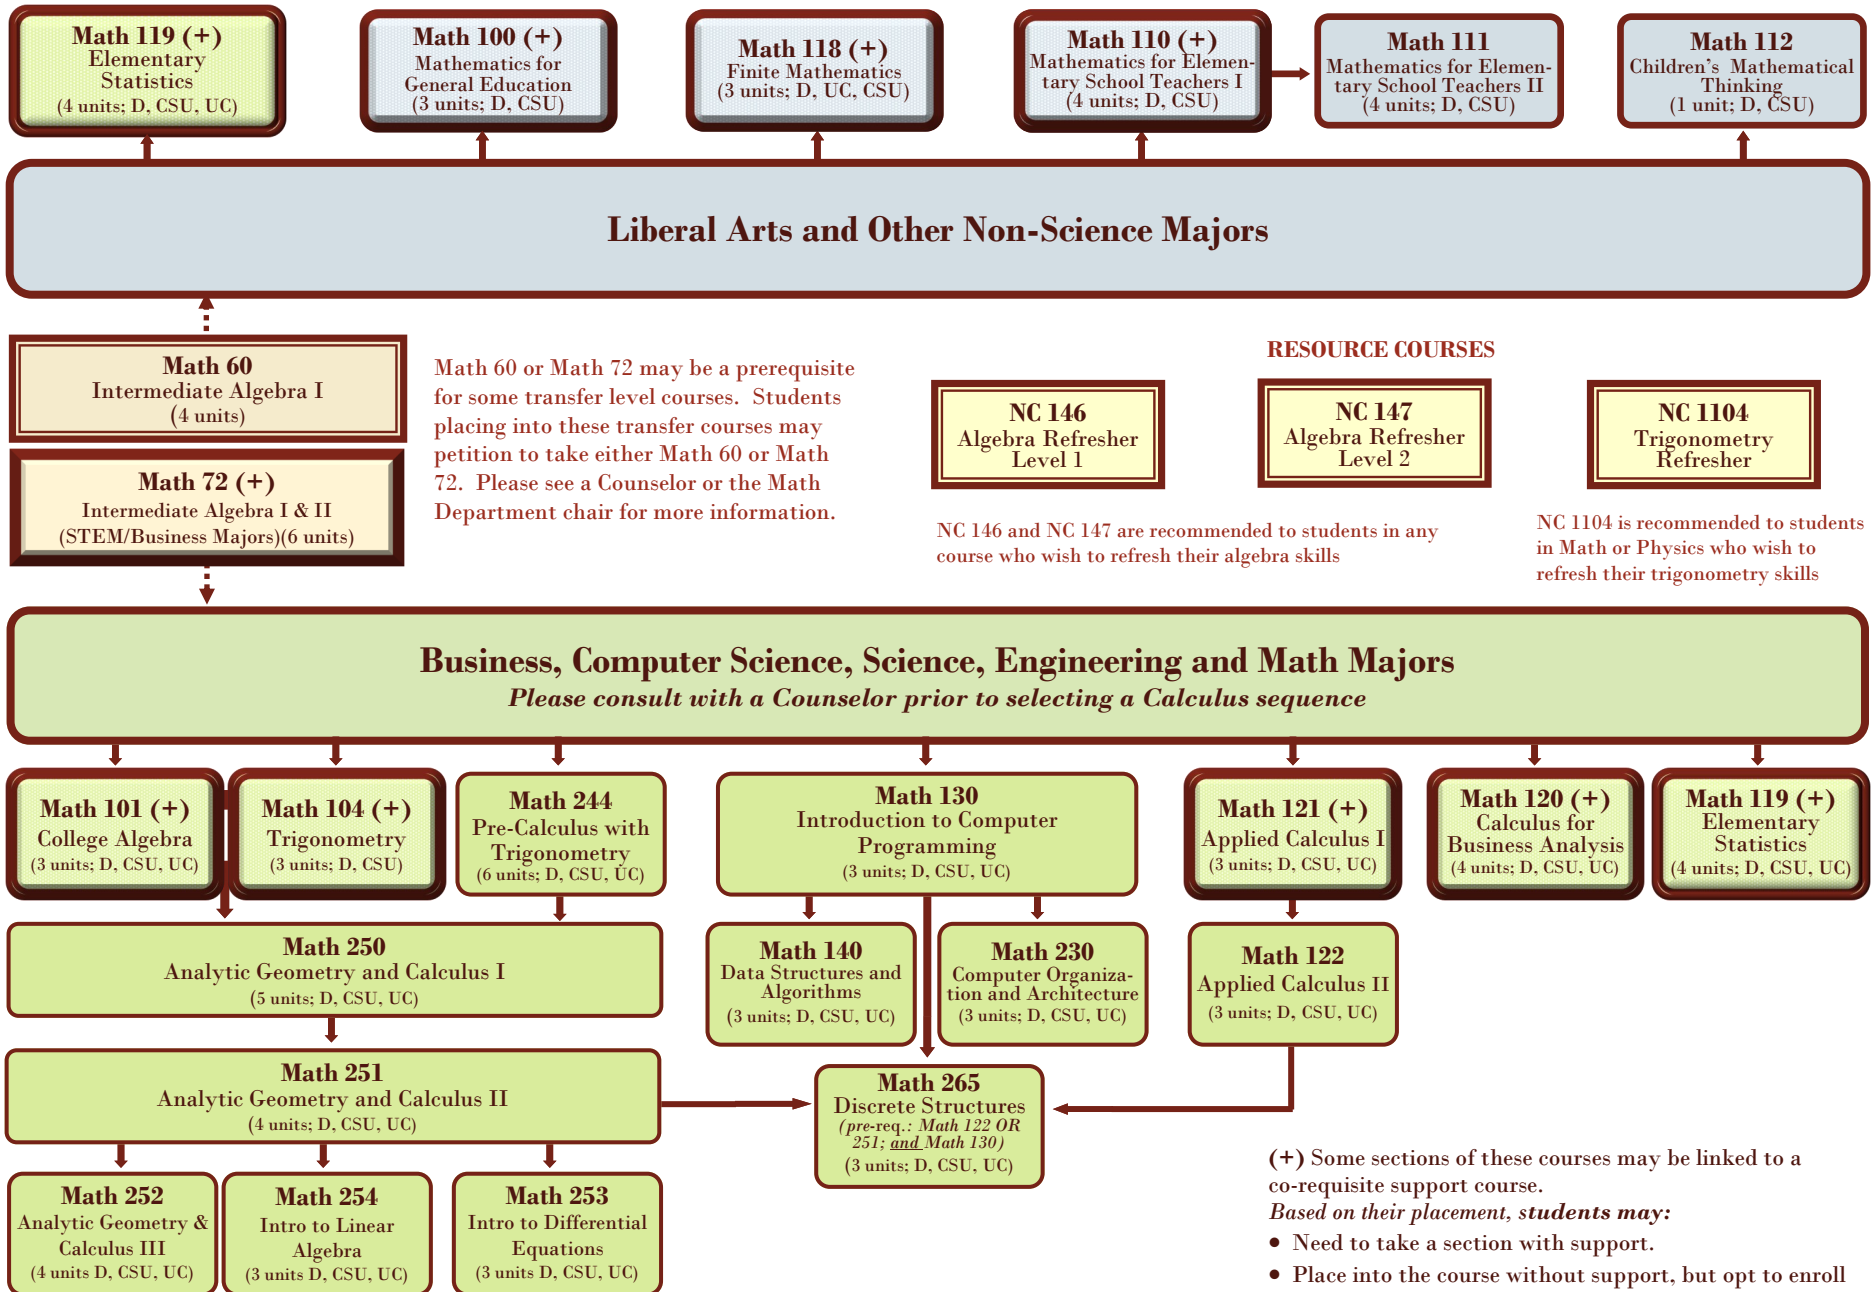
Math 119 (+)
Elementary Statistics
(4 units; D, CSU, UC)

Math 100 (+)
Mathematics for General Education
(3 units; D, CSU)

Math 118 (+)
Finite Mathematics
(3 units; D, UC, CSU)

Math 110 (+)
Mathematics for Elementary School Teachers I
(4 units; D, CSU)

Math 111
Mathematics for Elementary School Teachers II
(4 units; D, CSU)

Math 112
Children's Mathematical Thinking
(1 unit; D, CSU)

Liberal Arts and Other Non-Science Majors

Math 60
Intermediate Algebra I
(4 units)

Math 72 (+)
Intermediate Algebra I & II
(STEM/Business Majors)(6 units)

Math 60 or Math 72 may be a prerequisite for some transfer level courses. Students placing into these transfer courses may petition to take either Math 60 or Math 72. Please see a Counselor or the Math Department chair for more information.

RESOURCE COURSES

NC 146
Algebra Refresher
Level 1

NC 147
Algebra Refresher
Level 2

NC 1104
Trigonometry
Refresher

NC 146 and NC 147 are recommended to students in any course who wish to refresh their algebra skills

NC 1104 is recommended to students in Math or Physics who wish to refresh their trigonometry skills

Business, Computer Science, Science, Engineering and Math Majors
Please consult with a Counselor prior to selecting a Calculus sequence

Math 101 (+)
College Algebra
(3 units; D, CSU, UC)

Math 104 (+)
Trigonometry
(3 units; D, CSU)

Math 244
Pre-Calculus with Trigonometry
(6 units; D, CSU, UC)

Math 130
Introduction to Computer Programming
(3 units; D, CSU, UC)

Math 121 (+)
Applied Calculus I
(3 units; D, CSU, UC)

Math 120 (+)
Calculus for Business Analysis
(4 units; D, CSU, UC)

Math 119 (+)
Elementary Statistics
(4 units; D, CSU, UC)

Math 250
Analytic Geometry and Calculus I
(5 units; D, CSU, UC)

Math 140
Data Structures and Algorithms
(3 units; D, CSU, UC)

Math 230
Computer Organization and Architecture
(3 units; D, CSU, UC)

Math 122
Applied Calculus II
(3 units; D, CSU, UC)

Math 251
Analytic Geometry and Calculus II
(4 units; D, CSU, UC)

Math 265
Discrete Structures
(pre-req.: Math 122 OR 251; and Math 130)
(3 units; D, CSU, UC)

Math 252
Analytic Geometry & Calculus III
(4 units D, CSU, UC)

Math 254
Intro to Linear Algebra
(3 units D, CSU, UC)

Math 253
Intro to Differential Equations
(3 units D, CSU, UC)

(+) Some sections of these courses may be linked to a co-requisite support course.
Based on their placement, students may:
• Need to take a section with support.
• Place into the course without support, but opt to enroll